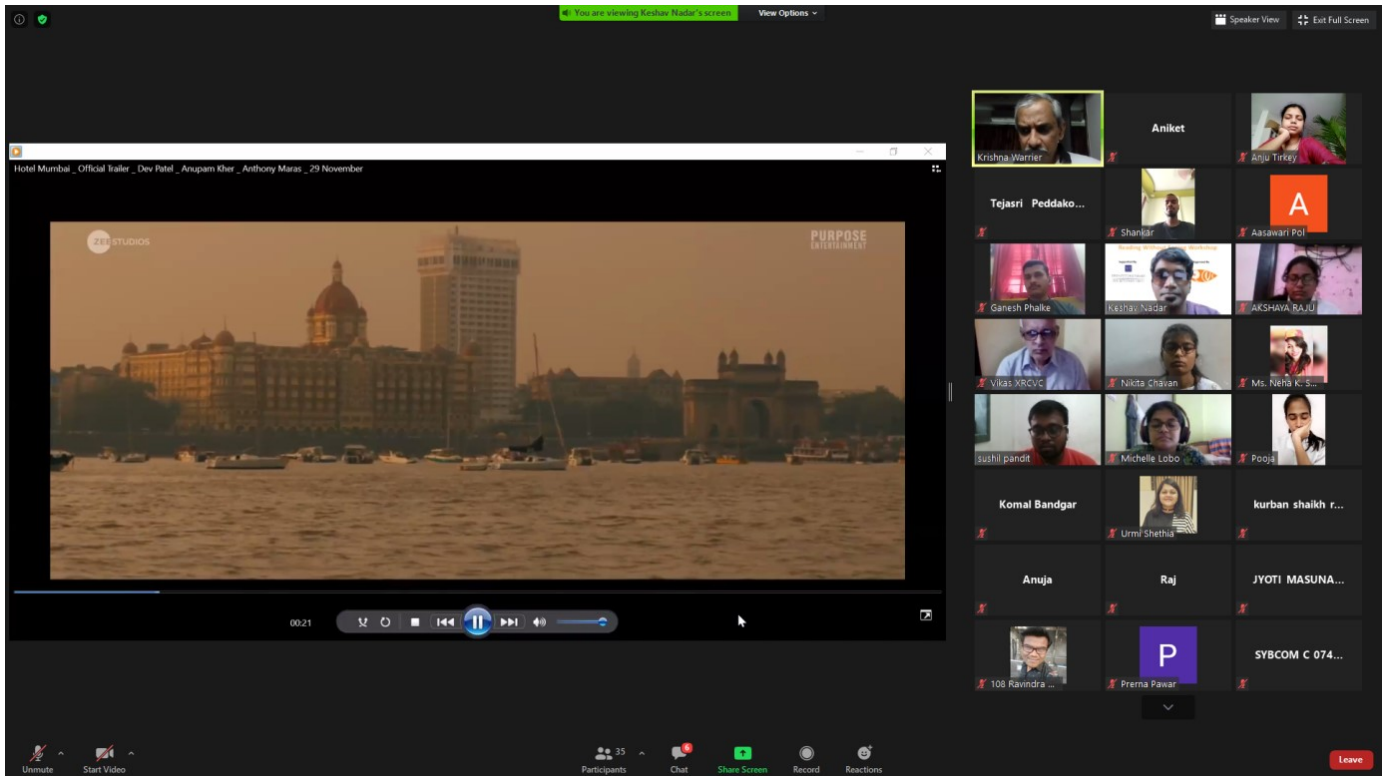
You are viewing Keshav Nadar's screen
View Options
Speaker View
Exit Full Screen

Hotel Mumbai _ Official Trailer _ Dev Patel _ Anupam Kher _ Anthony Maras _ 29 November

ZEE STUDIOS
PURPOSE ENTERTAINMENT

00:21

Krishna Warrier
Aniket
Anju Tirkey
Tejasri Peddako...
Shankar
A
Aasawari Pol
Ganesh Phalke
Keshav Nadar
AKSHAYA RAJU
Vikas XRCVC
Nikita Chavan
Ms. Neha K. S...
sushil pandit
Michelle Lobo
Pooja
Komal Bandgar
Urmi Shethia
kurban shaikh r...
Anuja
Raj
JYOTI MASUNA...
108 Ravindra ...
P
Prerna Pawar
SYBCOM C 074...

Unmute
Start Video
35
Participants
6
Chat
Share Screen
Record
Reactions
Leave